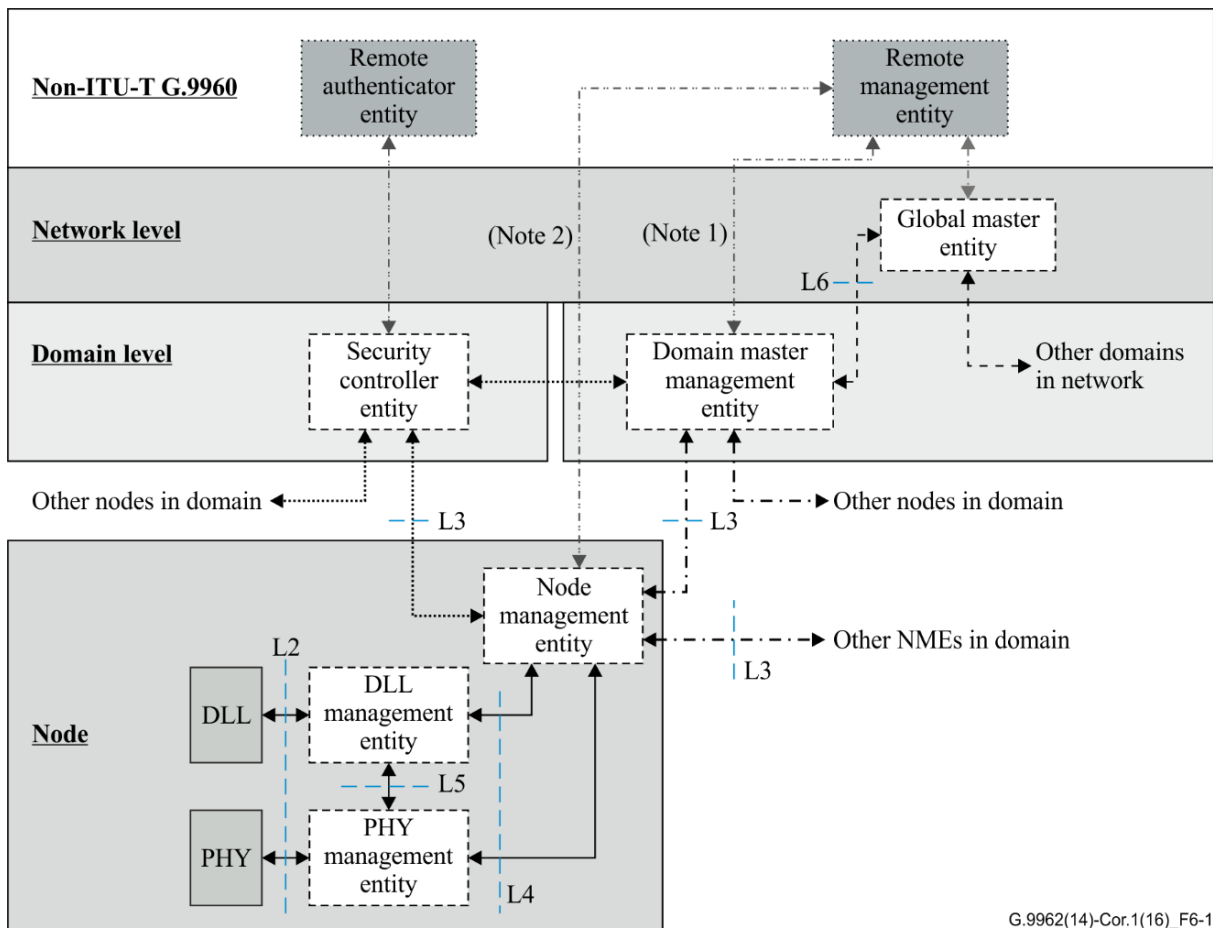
Non-ITU-T G.9960

Remote authenticator entity

Remote management entity

Network level

(Note 2)

(Note 1)

Global master entity

L6

Domain level

Security controller entity

Domain master management entity

Other domains in network

Other nodes in domain

L3

L3

Other nodes in domain

Node management entity

Other NMEs in domain

L3

L2

DLL

DLL management entity

Node

L5

PHY

PHY management entity

L4

G.9962(14)-Cor.1(16)_F6-1